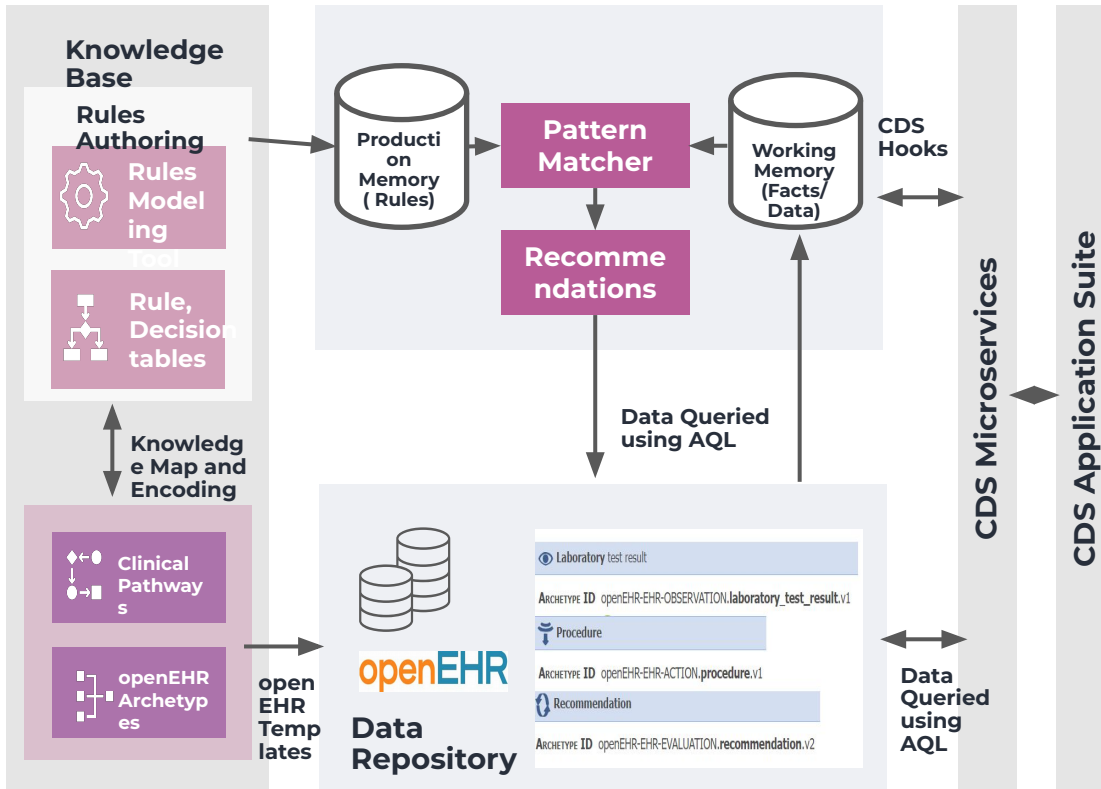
Knowledge Base

Rules Authoring

Rules Modeling Tool

Rule, Decision tables

Knowledge Map and Encoding

Clinical Pathways

openEHR Archetypes

openEHR Templates

Production Memory ( Rules)

Pattern Matcher

Working Memory (Facts/ Data)

Recommendations

CDS Hooks

Data Queried using AQL

openEHR

Data Repository

Laboratory test result

Archetype ID openEHR-EHR-OBSERVATION.laboratory_test_result.v1

Procedure

Archetype ID openEHR-EHR-ACTION.procedure.v1

Recommendation

Archetype ID openEHR-EHR-EVALUATION.recommendation.v2

Data Queried using AQL

CDS Microservices

CDS Application Suite